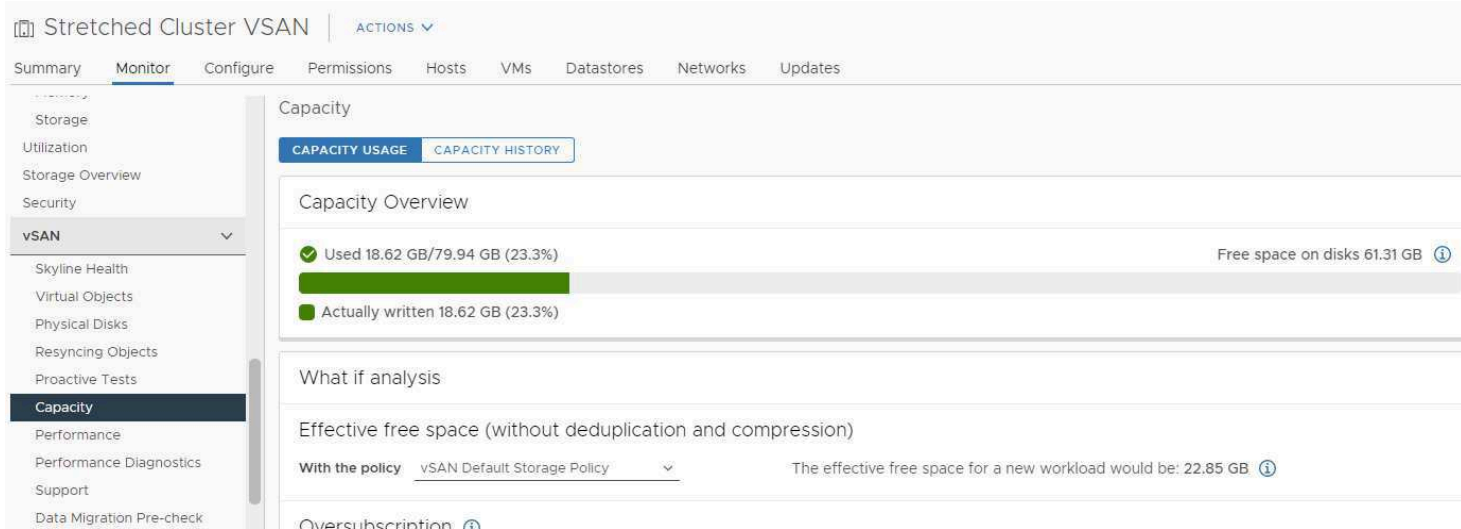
Stretched Cluster VSAN | ACTIONS

Summary Monitor Configure Permissions Hosts VMs Datastores Networks Updates

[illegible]
Storage
Utilization
Storage Overview
Security
vSAN
Skyline Health
Virtual Objects
Physical Disks
Resyncing Objects
Proactive Tests
Capacity
Performance
Performance Diagnostics
Support
Data Migration Pre-check

Capacity

CAPACITY USAGE | CAPACITY HISTORY

Capacity Overview

Used 18.62 GB/79.94 GB (23.3%)

Free space on disks 61.31 GB

Actually written 18.62 GB (23.3%)

What if analysis

Effective free space (without deduplication and compression)

With the policy vSAN Default Storage Policy

The effective free space for a new workload would be: 22.85 GB

Oversubscription